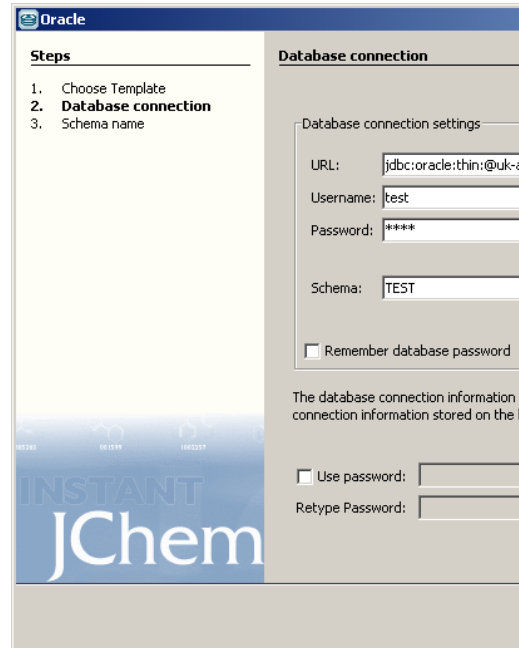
Oracle

Steps

1. Choose Template
2. Database connection
3. Schema name

INSTANT
JChem

Database connection

Database connection settings

URL: jdbc:oracle:thin:@uk-a

Username: test

Password: ****

Schema: TEST

Remember database password

The database connection information
connection information stored on the

Use password:

Retype Password: